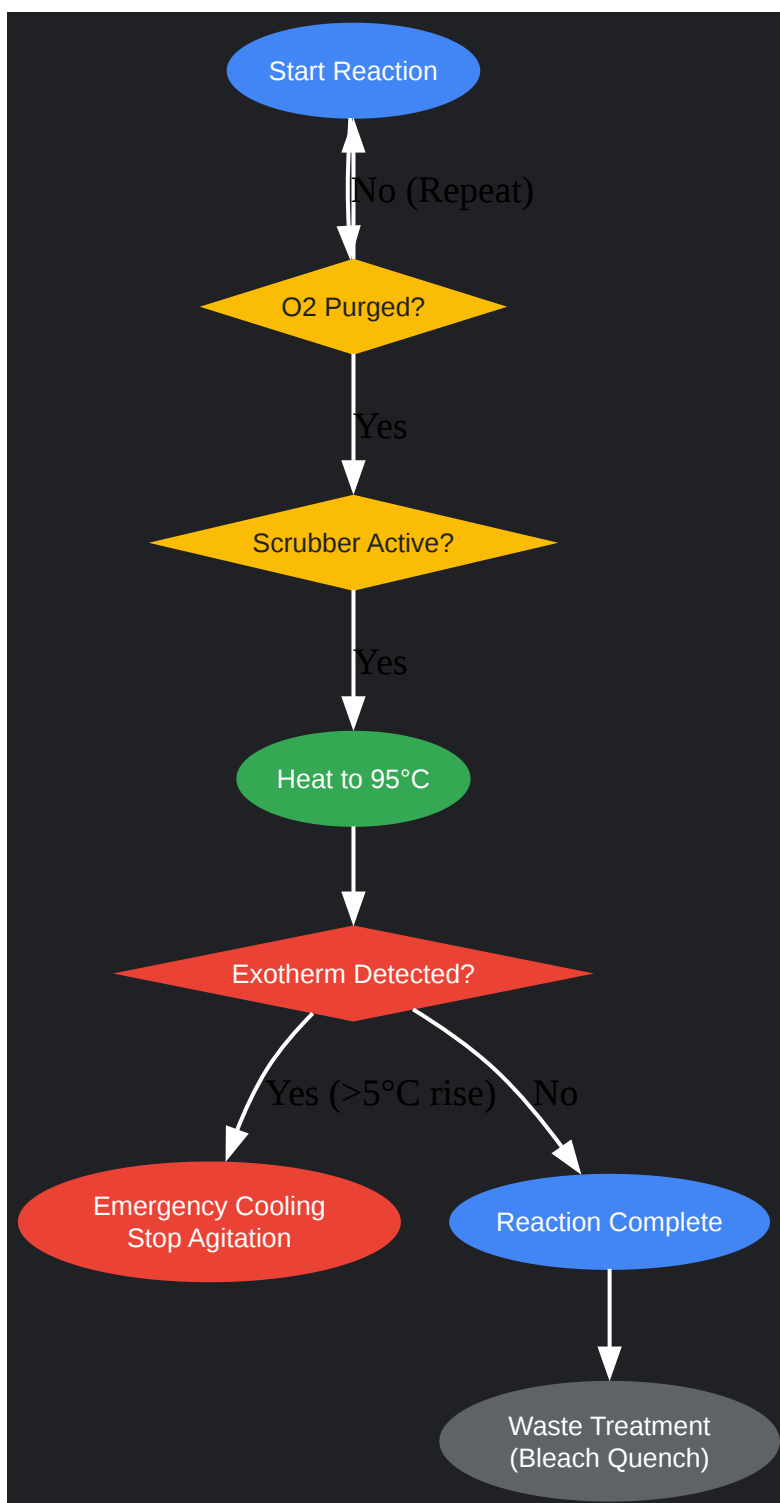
Start Reaction

No (Repeat)

O2 Purged?

Yes

Scrubber Active?

Yes

Heat to 95°C

Exotherm Detected?

Yes (>5°C rise)

No

Emergency Cooling
Stop Agitation

Reaction Complete

Waste Treatment
(Bleach Quench)